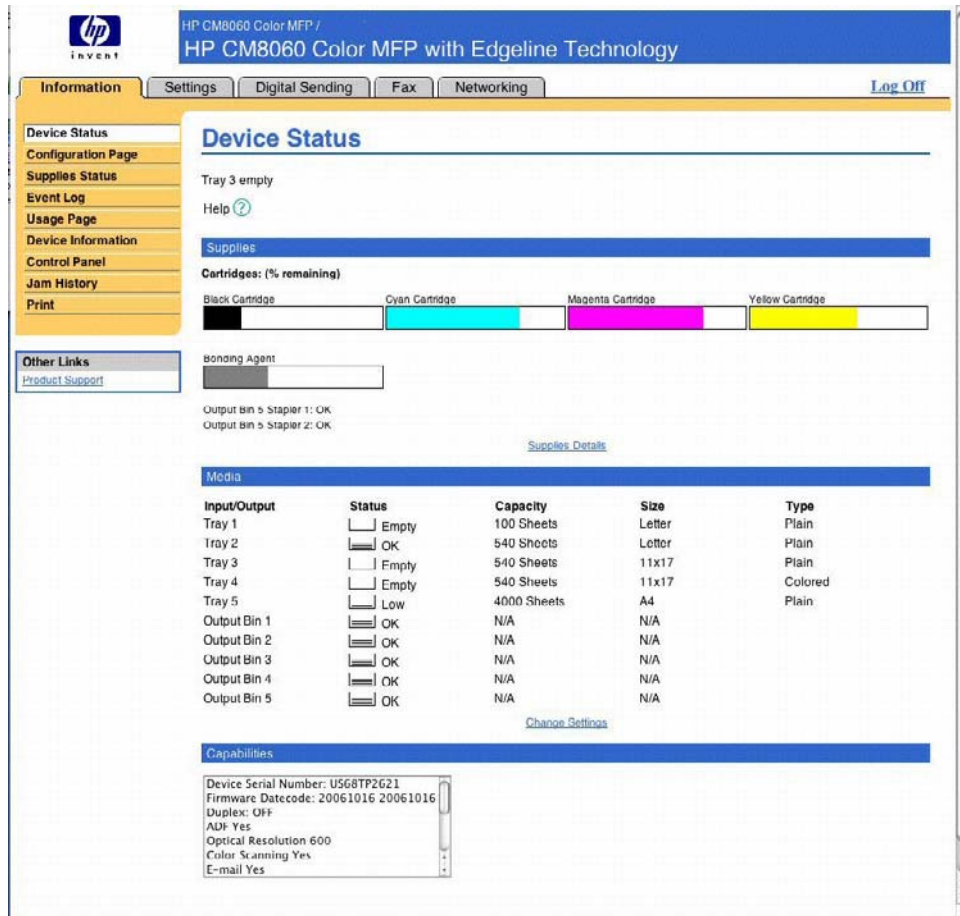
hp
invent

HP CM8060 Color MFP /
HP CM8060 Color MFP with Edgeline Technology

Information | Settings | Digital Sending | Fax | Networking

Log Off

Device Status
Configuration Page
Supplies Status
Event Log
Usage Page
Device Information
Control Panel
Jam History
Print

Other Links
Product Support

Device Status

Tray 3 empty

Help ?

Supplies

Cartridges: (% remaining)

Black Cartridge
Cyan Cartridge
Magenta Cartridge
Yellow Cartridge

Bonding Agent

Output Bin 5 Stapler 1: OK
Output Bin 5 Stapler 2: OK

Supplies Details

Media

| Input/Output | Status | Capacity | Size | Type |
|---|---|---|---|---|
| Tray 1 | Empty | 100 Sheets | Letter | Plain |
| Tray 2 | OK | 540 Sheets | Letter | Plain |
| Tray 3 | Empty | 540 Sheets | 11x17 | Plain |
| Tray 4 | Empty | 540 Sheets | 11x17 | Colored |
| Tray 5 | Low | 4000 Sheets | A4 | Plain |
| Output Bin 1 | OK | N/A | N/A | |
| Output Bin 2 | OK | N/A | N/A | |
| Output Bin 3 | OK | N/A | N/A | |
| Output Bin 4 | OK | N/A | N/A | |
| Output Bin 5 | OK | N/A | N/A | |

Change Settings

Capabilities

Device Serial Number: USG8TP2G21
Firmware Datecode: 20061016 20061016
Duplex: OFF
ADF Yes
Optical Resolution 600
Color Scanning Yes
E-mail Yes